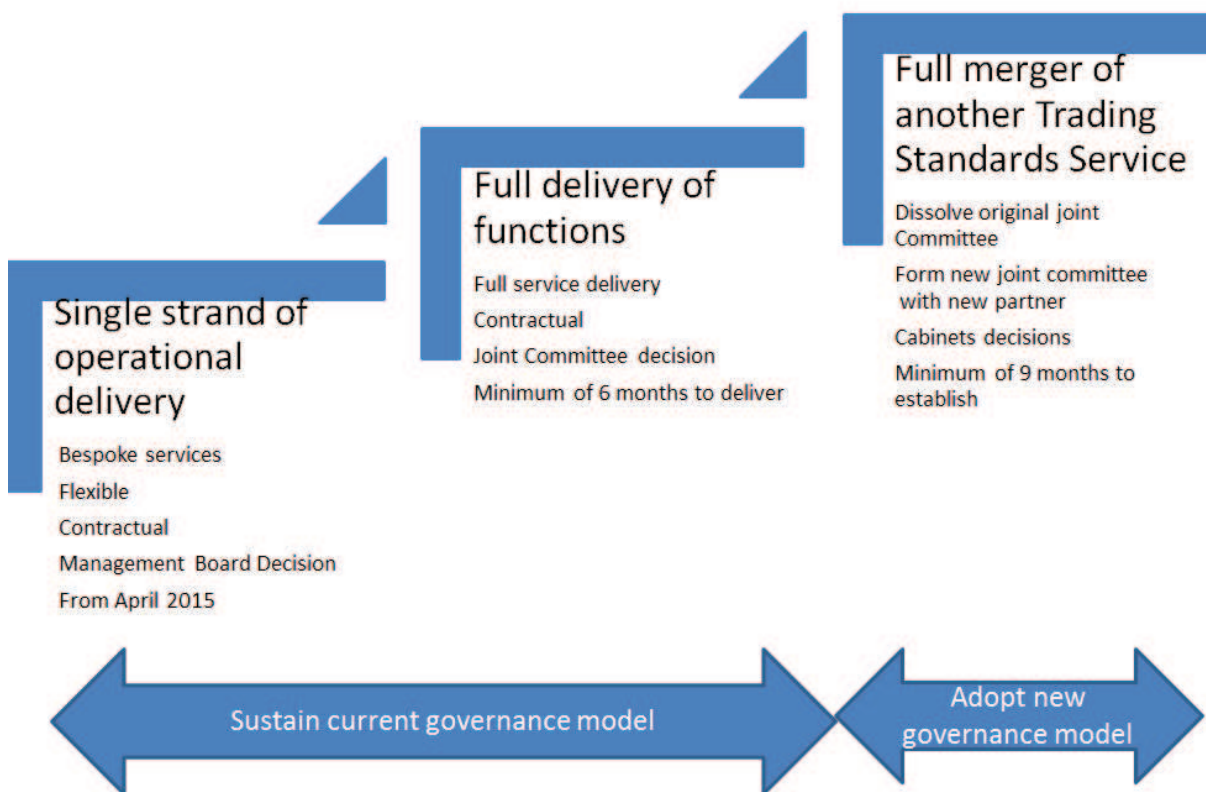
Single strand of operational delivery

Bespoke services

Flexible

Contractual

Management Board Decision

From April 2015

Full delivery of functions

Full service delivery

Contractual

Joint Committee decision

Minimum of 6 months to deliver

Full merger of another Trading Standards Service

Dissolve original joint Committee

Form new joint committee with new partner

Cabinets decisions

Minimum of 9 months to establish

Sustain current governance model

Adopt new governance model